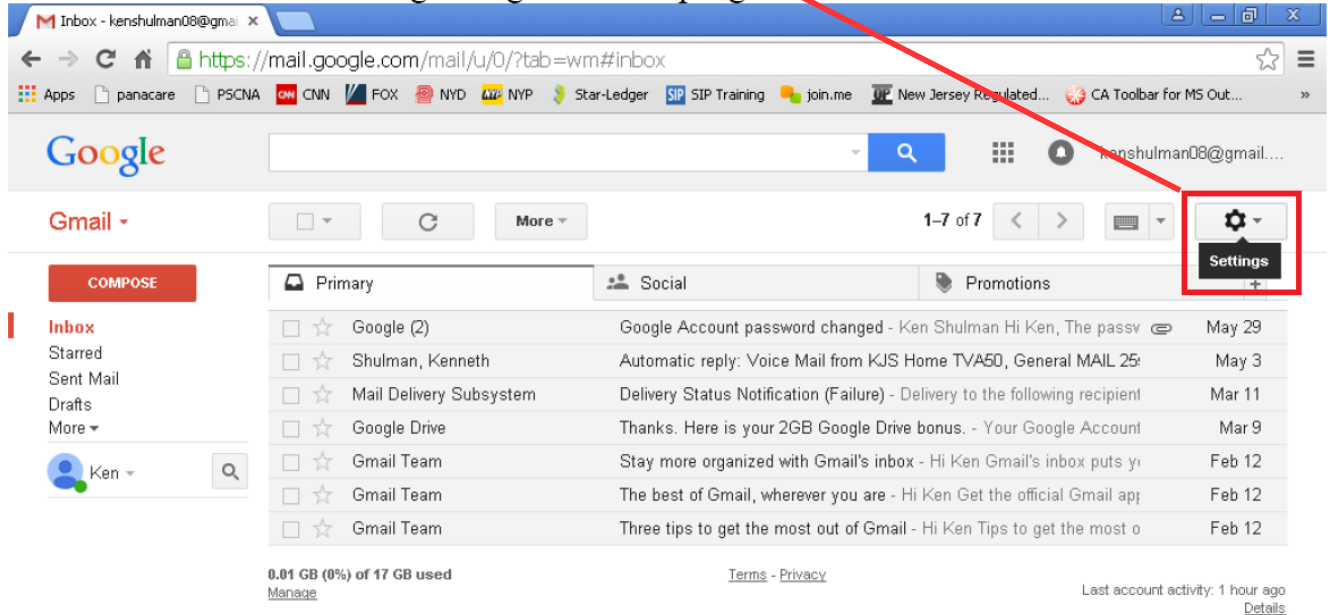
Inbox - kenshulman08@gma ×

https://mail.google.com/mail/u/0/?tab=wm#inbox

Apps panacare PSCNA CNN FOX NYD NYP Star-Ledger SIP Training join.me New Jersey Regulated... CA Toolbar for MS Out... »

Google

kenshulman08@gmail....

Gmail ▾

More ▾

1–7 of 7

Settings

COMPOSE

Primary Social Promotions +

Inbox
Starred
Sent Mail
Drafts
More ▾

Ken ▾

| | | |
|---|---|---|
| Google (2) | Google Account password changed - Ken Shulman Hi Ken, The passv | May 29 |
| Shulman, Kenneth | Automatic reply: Voice Mail from KJS Home TVA50, General MAIL 25 | May 3 |
| Mail Delivery Subsystem | Delivery Status Notification (Failure) - Delivery to the following recipient | Mar 11 |
| Google Drive | Thanks. Here is your 2GB Google Drive bonus. - Your Google Account | Mar 9 |
| Gmail Team | Stay more organized with Gmail's inbox - Hi Ken Gmail's inbox puts y | Feb 12 |
| Gmail Team | The best of Gmail, wherever you are - Hi Ken Get the official Gmail app | Feb 12 |
| Gmail Team | Three tips to get the most out of Gmail - Hi Ken Tips to get the most o | Feb 12 |

0.01 GB (0%) of 17 GB used
Manage

Terms - Privacy

Last account activity: 1 hour ago
Details